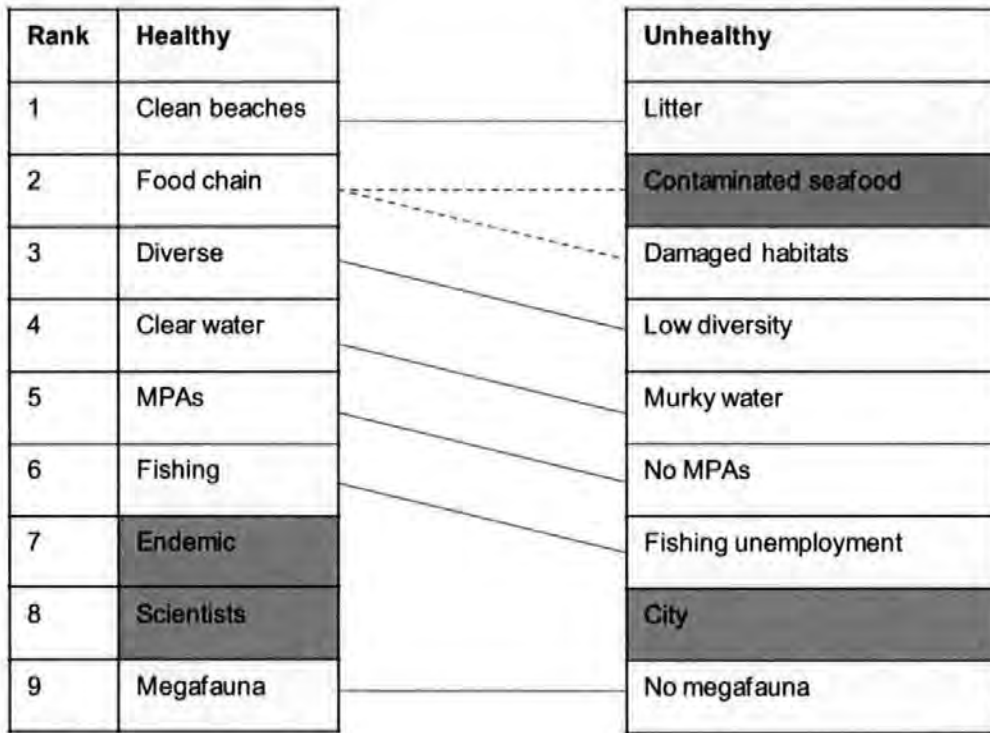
| Rank | Healthy |
|---|---|
| 1 | Clean beaches |
| 2 | Food chain |
| 3 | Diverse |
| 4 | Clear water |
| 5 | MPAs |
| 6 | Fishing |
| 7 | Endemic |
| 8 | Scientists |
| 9 | Megafauna |

| Unhealthy |
|---|
| Litter |
| Contaminated seafood |
| Damaged habitats |
| Low diversity |
| Murky water |
| No MPAs |
| Fishing unemployment |
| City |
| No megafauna |